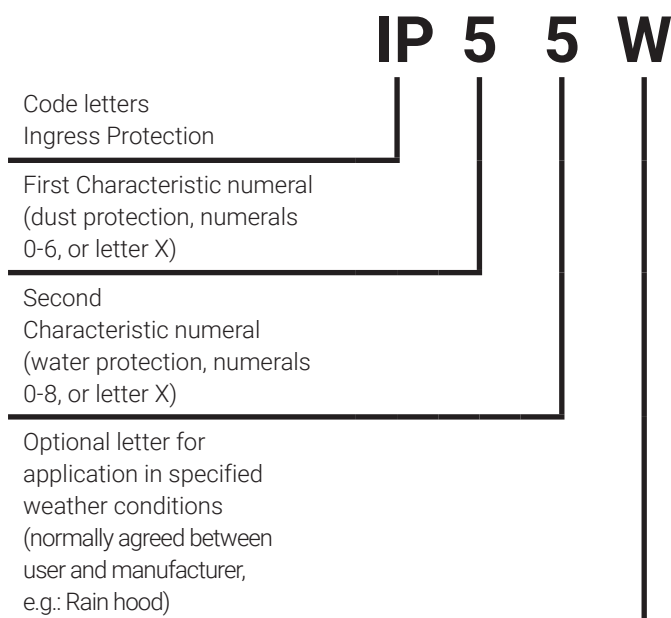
IP 5 5 W

Code letters
Ingress Protection

First Characteristic numeral
(dust protection, numerals
0-6, or letter X)

Second
Characteristic numeral
(water protection, numerals
0-8, or letter X)

Optional letter for
application in specified
weather conditions
(normally agreed between
user and manufacturer,
e.g.: Rain hood)